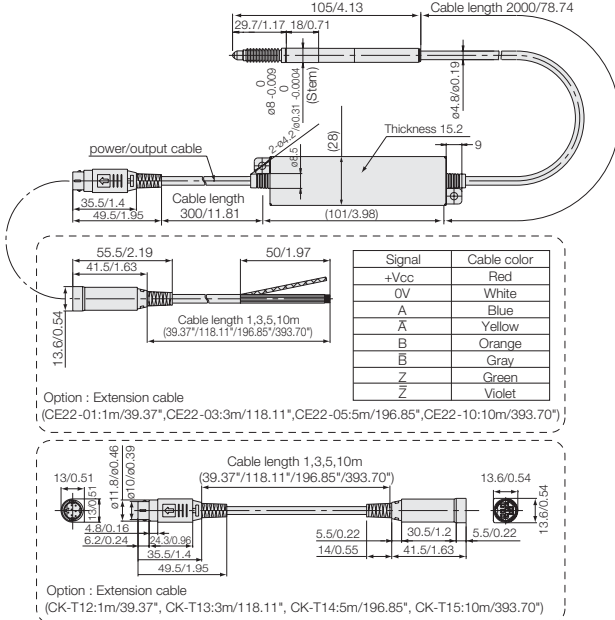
105/4.13
Cable length 2000/78.74
29.7/1.17
18/0.71
$ø8^{\ 0}_{-0.009}$
$ø0.31^{\ 0}_{-0.0004}$
(Stem)
ø4.8/ø0.19
2-ø4.2
ø8.5
(28)
Thickness 15.2
9
power/output cable
Cable length 300/11.81
35.5/1.4
49.5/1.95
(101/3.98)

55.5/2.19
41.5/1.63
50/1.97
13.6/0.54
Cable length 1,3,5,10m
(39.37"/118.11"/196.85"/393.70")

| Signal | Cable color |
|---|---|
| +Vcc | Red |
| 0V | White |
| A | Blue |
| $\overline{A}$ | Yellow |
| B | Orange |
| $\overline{B}$ | Gray |
| Z | Green |
| $\overline{Z}$ | Violet |

Option : Extension cable
(CE22-01:1m/39.37",CE22-03:3m/118.11",CE22-05:5m/196.85",CE22-10:10m/393.70")

Cable length 1,3,5,10m
(39.37"/118.11"/196.85"/393.70")
13/0.51
13/0.51
ø11.8/ø0.46
ø10/ø0.39
4.8/0.16
6.2/0.24
24.3/0.96
35.5/1.4
49.5/1.95
13.6/0.54
13.6/0.54
5.5/0.22
14/0.55
30.5/1.2
41.5/1.63
5.5/0.22

Option : Extension cable
(CK-T12:1m/39.37", CK-T13:3m/118.11", CK-T14:5m/196.85", CK-T15:10m/393.70")